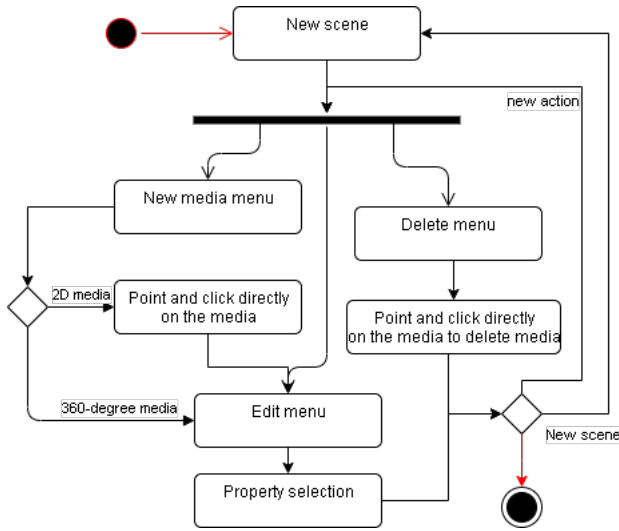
New scene

new action

New media menu

Delete menu

2D media

Point and click directly on the media

Point and click directly on the media to delete media

360-degree media

Edit menu

New scene

Property selection